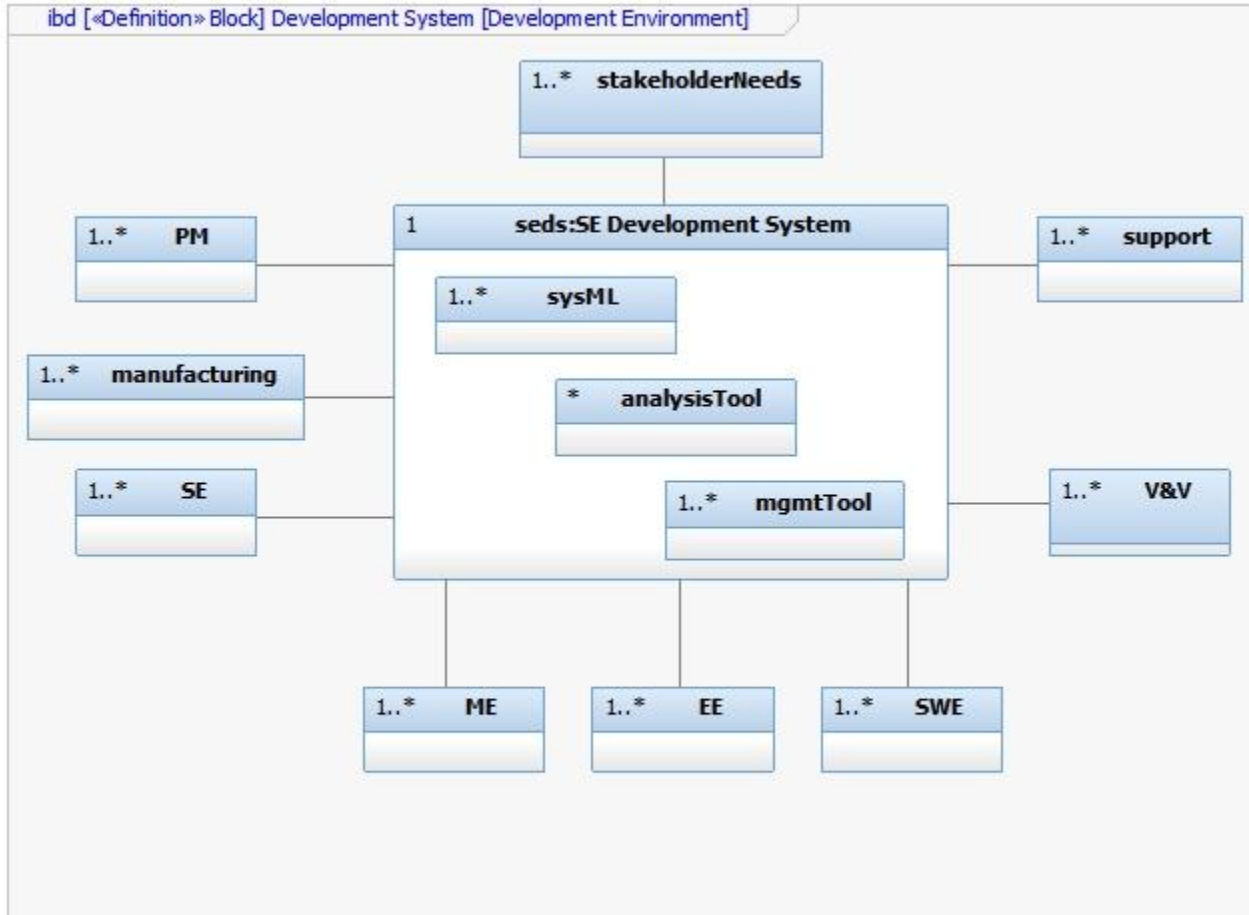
ibd [«Definition» Block] Development System [Development Environment]

1..* stakeholderNeeds

1..* PM

1 seds:SE Development System

1..* support

1..* sysML

1..* manufacturing

* analysisTool

1..* SE

1..* mgmtTool

1..* V&V

1..* ME

1..* EE

1..* SWE